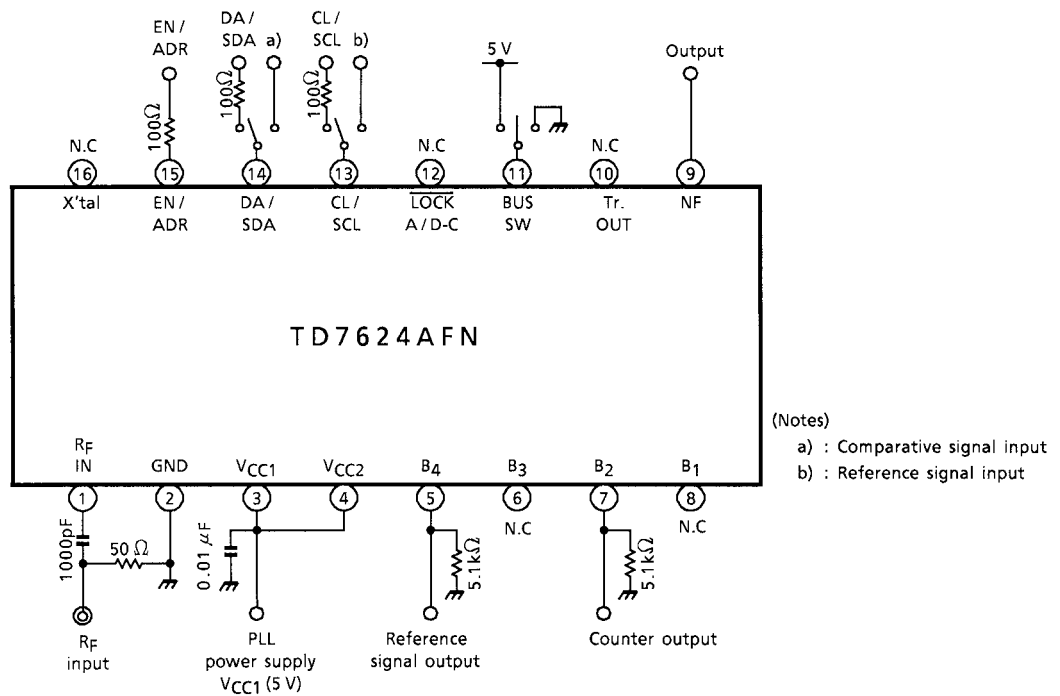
EN / ADR

DA / SDA a)

CL / SCL b)

5 V

Output

100Ω

100Ω

100Ω

N.C

16

15

14

13

N.C

12

11

N.C

10

9

X'tal

EN / ADR

DA / SDA

CL / SCL

$\overline{LOCK}$ A / D-C

BUS SW

Tr. OUT

NF

TD7624AFN

(Notes)

a) : Comparative signal input

b) : Reference signal input

$R_F$ IN

GND

$V_{CC1}$

$V_{CC2}$

$B_4$

$B_3$

$B_2$

$B_1$

1

2

3

4

5

6

7

8

N.C

N.C

1000pF

50 Ω

0.01 $\mu$F

5.1kΩ

5.1kΩ

$R_F$ input

PLL power supply $V_{CC1}$ (5 V)

Reference signal output

Counter output